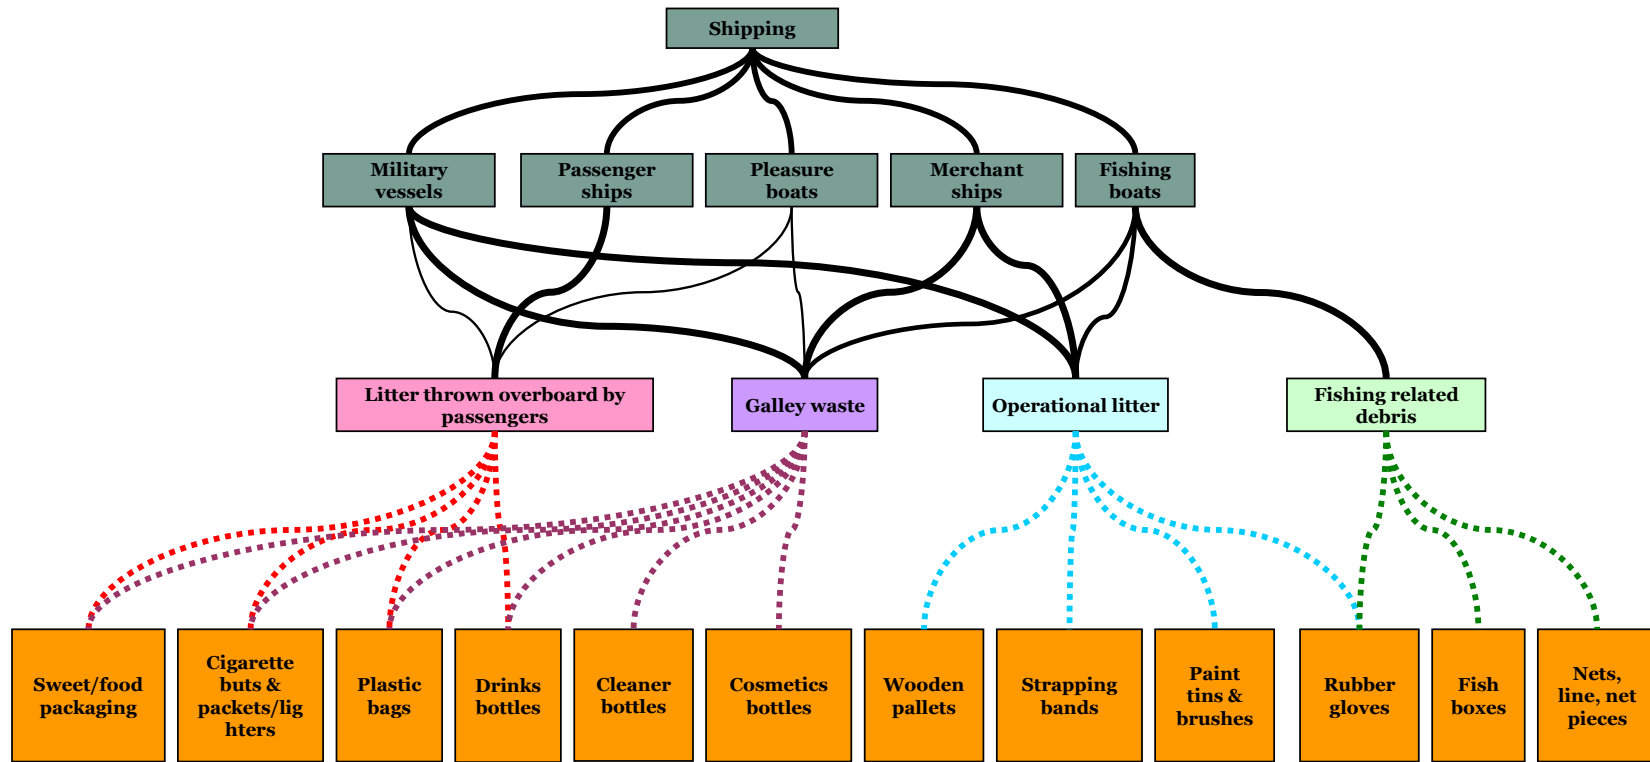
Shipping

Military vessels

Passenger ships

Pleasure boats

Merchant ships

Fishing boats

Litter thrown overboard by passengers

Galley waste

Operational litter

Fishing related debris

Sweet/food packaging

Cigarette buts & packets/lighters

Plastic bags

Drinks bottles

Cleaner bottles

Cosmetics bottles

Wooden pallets

Strapping bands

Paint tins & brushes

Rubber gloves

Fish boxes

Nets, line, net pieces